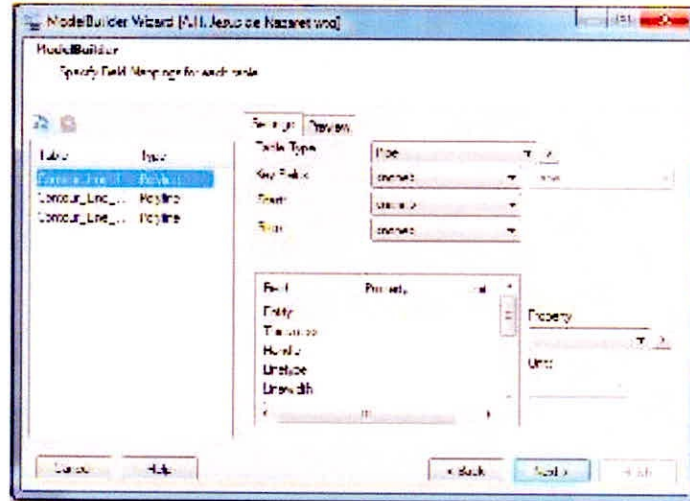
ModelBuilder Wizard [A.H. Jesus de Nazaret.wsq]
ModelBuilder
Specify Field Mappings for each table

Table Type
Contour_Line_... Polyline
Contour_Line_... Polyline
Contour_Line_... Polyline

Settings Preview
Table Type Pipe
Key Fields (none)
From (none)
To (none)

Field Property
Entity
Thickness
Handle
Linetype
Linewidth

Property
Unit

Cancel Help < Back Next > Finish